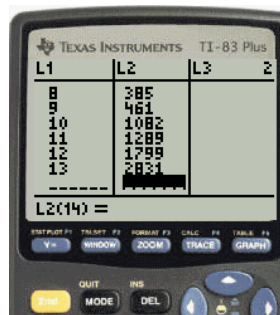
TEXAS INSTRUMENTS TI-83 Plus

| L1 | L2 | L3 2 |
|---|---|---|
| 8 | 385 | |
| 9 | 461 | |
| 10 | 1082 | |
| 11 | 1289 | |
| 12 | 1799 | |
| 13 | 2031 | |
| ------ | | |

L2(14) =

STAT PLOT F1 Y=
TBLSET F2 WINDOW
FORMAT F3 ZOOM
CALC F4 TRACE
TABLE F5 GRAPH

2nd
QUIT MODE
INS DEL